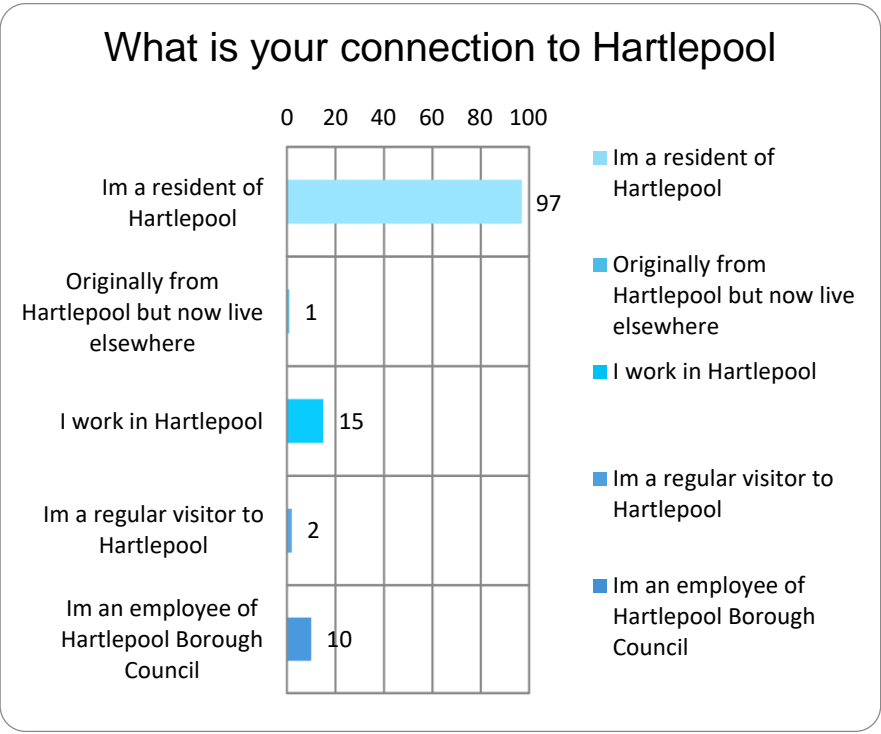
What is your connection to Hartlepool

0 20 40 60 80 100

Im a resident of Hartlepool 97

Originally from Hartlepool but now live elsewhere 1

I work in Hartlepool 15

Im a regular visitor to Hartlepool 2

Im an employee of Hartlepool Borough Council 10

Im a resident of Hartlepool

Originally from Hartlepool but now live elsewhere

I work in Hartlepool

Im a regular visitor to Hartlepool

Im an employee of Hartlepool Borough Council